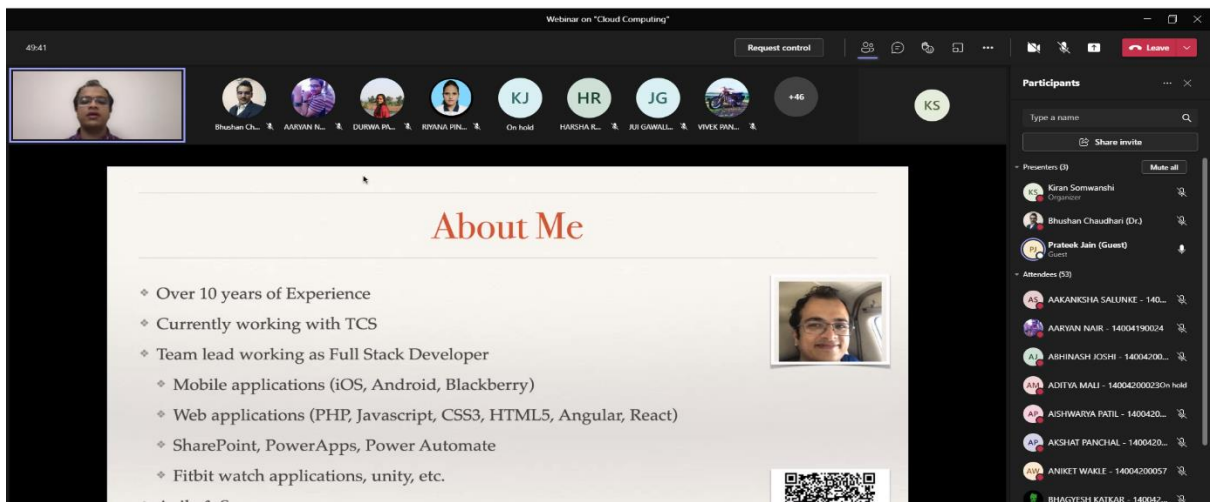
Webinar on "Cloud Computing"

49:41

Request control

Leave

Bhushan Ch... AARYAN N... DURWA PA... RIYANA PIN... KJ On hold HR HARSHA R... JG JUI GAWALI... VIVEK PAN... +46

KS

Participants

Type a name

Share invite

Presenters (3) Mute all

KS Kiran Somwanshi Organizer

Bhushan Chaudhari (Dr.)

PJ Prateek Jain (Guest) Guest

Attendees (53)

AS AAKANKSHA SALUNKE - 140...

AARYAN NAIR - 14004190024

AJ ABHINASH JOSHI - 14004200...

AM ADITYA MALI - 14004200023 On hold

AP AISHWARYA PATIL - 1400420...

AP AKSHAT PANCHAL - 1400420...

AW ANIKET WAKLE - 14004200057

BHAGYESH KATKAR - 140042...

About Me

* Over 10 years of Experience
* Currently working with TCS
* Team lead working as Full Stack Developer
* Mobile applications (iOS, Android, Blackberry)
* Web applications (PHP, Javascript, CSS3, HTML5, Angular, React)
* SharePoint, PowerApps, Power Automate
* Fitbit watch applications, unity, etc.